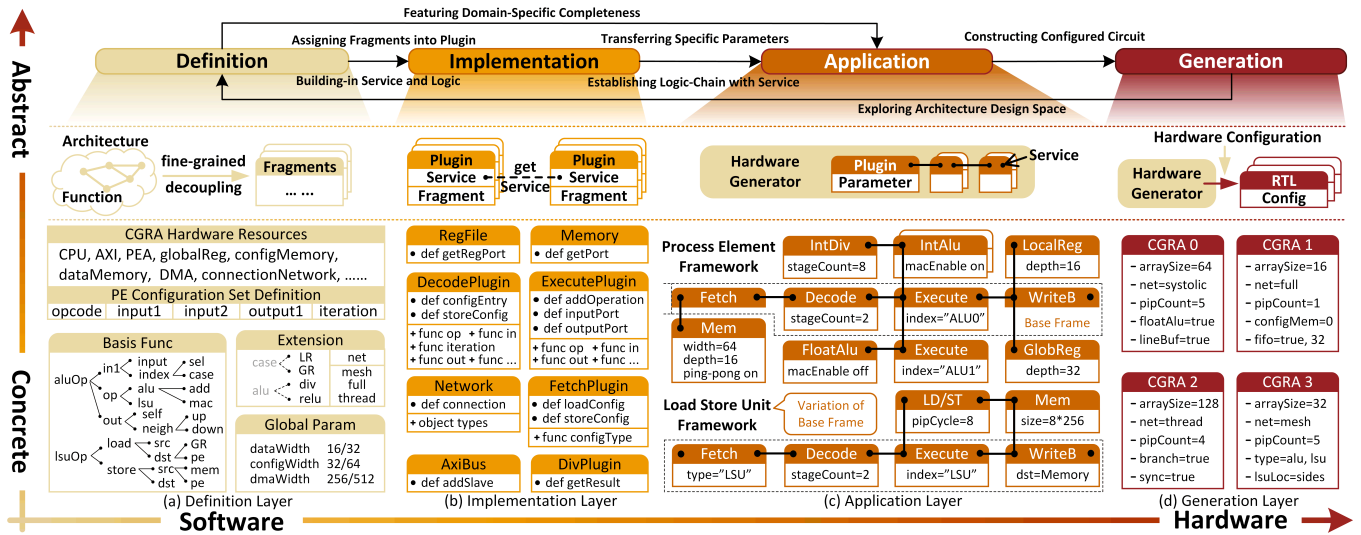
Abstract

Concrete

Featuring Domain-Specific Completeness

Assigning Fragments into Plugin

Transferring Specific Parameters

Constructing Configured Circuit

Definition

Implementation

Application

Generation

Building-in Service and Logic

Establishing Logic-Chain with Service

Exploring Architecture Design Space

Architecture

Function

fine-grained decoupling

Fragments

... ...

Plugin
Service
Fragment

get Service

Plugin
Service
Fragment

Hardware Generator

Plugin
Parameter

Service

Hardware Configuration

Hardware Generator

RTL
Config

CGRA Hardware Resources

CPU, AXI, PEA, globalReg, configMemory, dataMemory, DMA, connectionNetwork, ......

PE Configuration Set Definition

| opcode | input1 | input2 | output1 | iteration |
|---|---|---|---|---|

Basis Func

aluOp: in1 (input, index), op (alu, lsu), out (self, neigh); sel, case, add, mac, up, down

lsuOp: load (src, dst), store (src, dst); GR, pe, mem, pe

Extension

case: LR, GR; alu: div, relu; net, mesh, full, thread

Global Param

| dataWidth | 16/32 |
|---|---|
| configWidth | 32/64 |
| dmaWidth | 256/512 |

(a) Definition Layer

RegFile
• def getRegPort

Memory
• def getPort

DecodePlugin
• def configEntry
• def storeConfig
+ func op + func in
+ func iteration
+ func out + func ...

ExecutePlugin
• def addOperation
• def inputPort
• def outputPort
+ func op + func in
+ func out + func ...

Network
• def connection
+ object types

FetchPlugin
• def loadConfig
• def storeConfig
+ func configType

AxiBus
• def addSlave

DivPlugin
• def getResult

(b) Implementation Layer

Process Element Framework

IntDiv
stageCount=8

IntAlu
macEnable on

LocalReg
depth=16

Fetch

Decode
stageCount=2

Execute
index="ALU0"

WriteB
Base Frame

Mem
width=64
depth=16
ping-pong on

FloatAlu
macEnable off

Execute
index="ALU1"

GlobReg
depth=32

Load Store Unit Framework

Variation of Base Frame

LD/ST
pipCycle=8

Mem
size=8*256

Fetch
type="LSU"

Decode
stageCount=2

Execute
index="LSU"

WriteB
dst=Memory

(c) Application Layer

CGRA 0
- arraySize=64
- net=systolic
- pipCount=5
- floatAlu=true
- lineBuf=true

CGRA 1
- arraySize=16
- net=full
- pipCount=1
- configMem=0
- fifo=true, 32

CGRA 2
- arraySize=128
- net=thread
- pipCount=4
- branch=true
- sync=true

CGRA 3
- arraySize=32
- net=mesh
- pipCount=5
- type=alu, lsu
- lsuLoc=sides

(d) Generation Layer

Software

Hardware